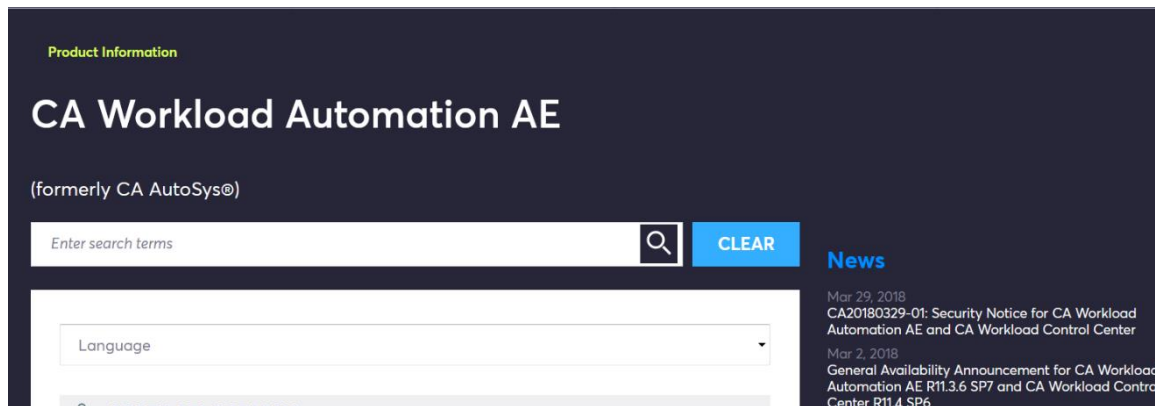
Product Information

CA Workload Automation AE

(formerly CA AutoSys®)

Enter search terms

CLEAR

News

Mar 29, 2018
CA20180329-01: Security Notice for CA Workload Automation AE and CA Workload Control Center

Mar 2, 2018
General Availability Announcement for CA Workloa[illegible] Automation AE R11.3.6 SP7 and CA Workload Contro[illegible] Center R11.4 SP6

Language